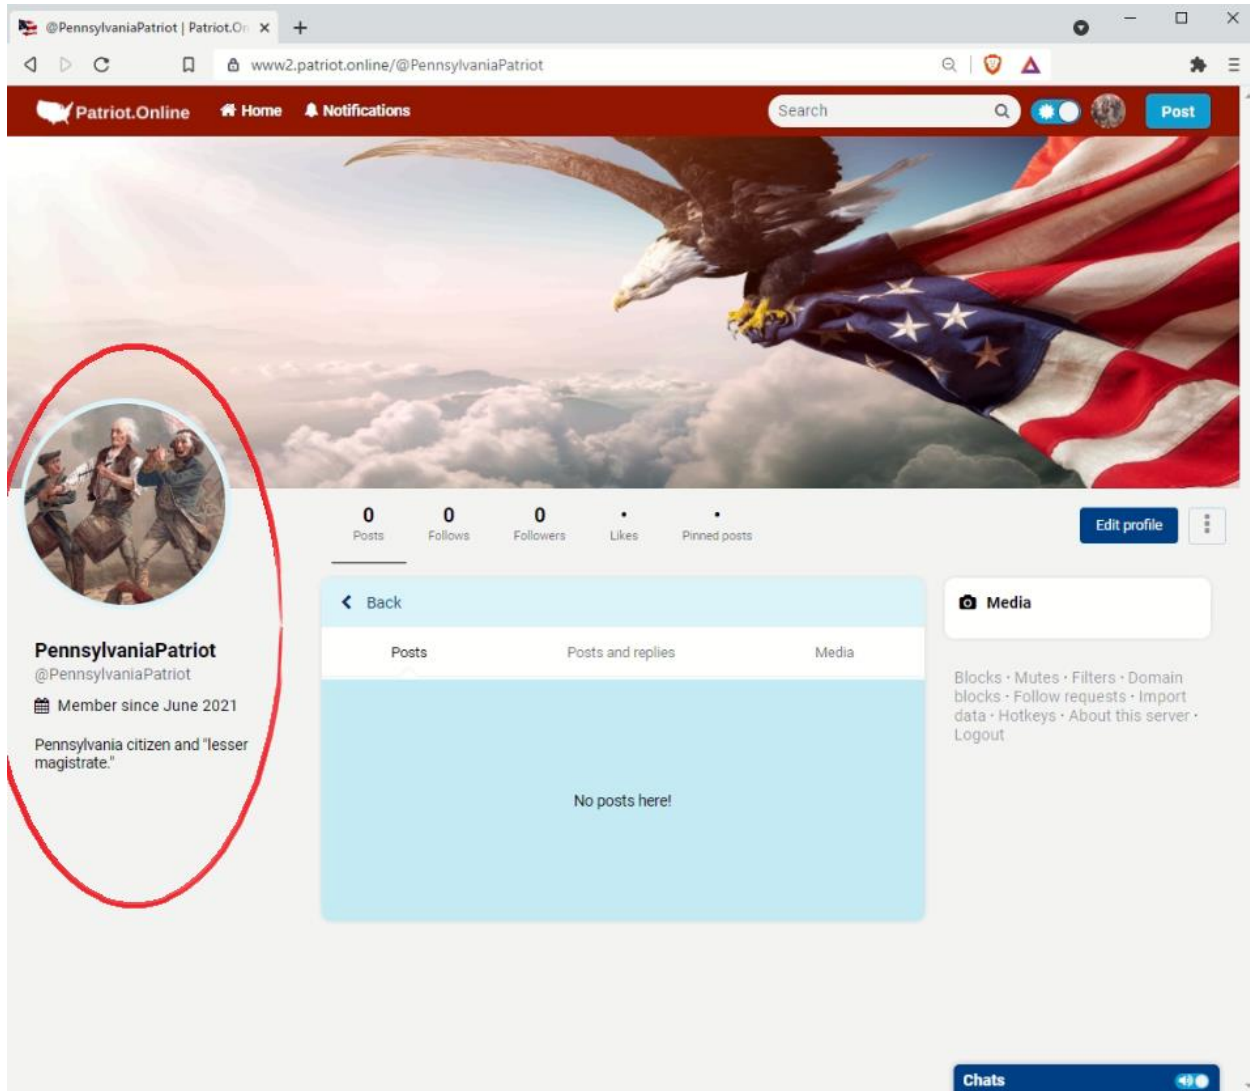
@PennsylvaniaPatriot | Patriot.On ×

www2.patriot.online/@PennsylvaniaPatriot

Patriot.Online Home Notifications Search Post

0 Posts 0 Follows 0 Followers • Likes • Pinned posts

Edit profile

PennsylvaniaPatriot
@PennsylvaniaPatriot
Member since June 2021

Pennsylvania citizen and "lesser magistrate."

Back

Posts Posts and replies Media

No posts here!

Media

Blocks · Mutes · Filters · Domain blocks · Follow requests · Import data · Hotkeys · About this server · Logout

Chats